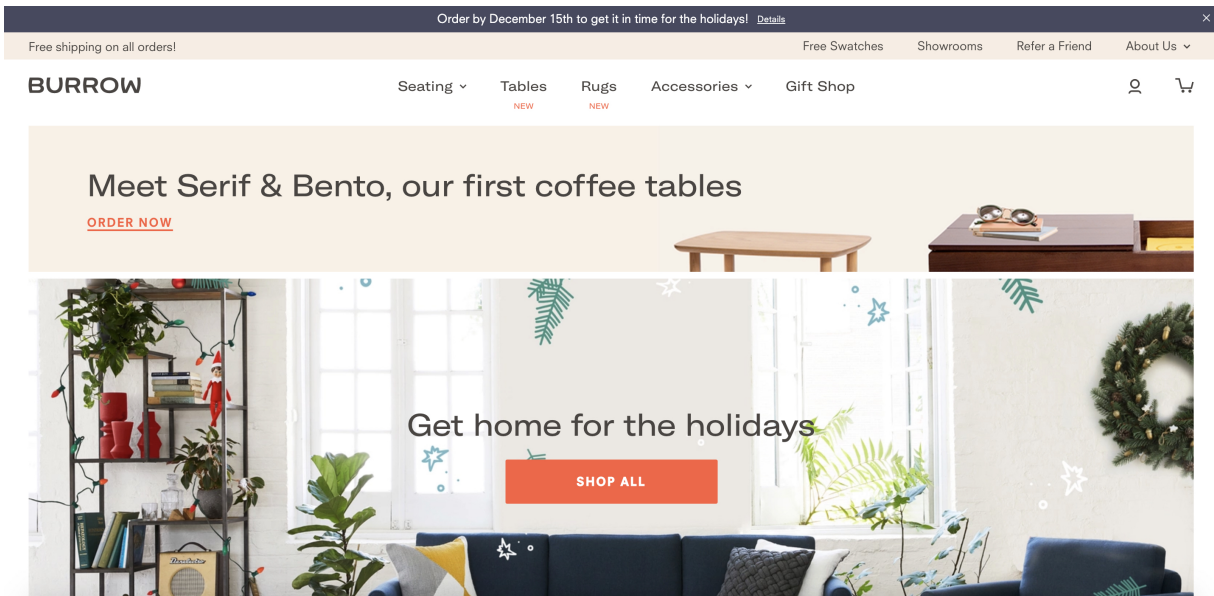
Order by December 15th to get it in time for the holidays! Details

×

Free shipping on all orders!

Free Swatches Showrooms Refer a Friend About Us

BURROW

Seating Tables NEW Rugs NEW Accessories Gift Shop

Meet Serif & Bento, our first coffee tables

ORDER NOW

Get home for the holidays

SHOP ALL